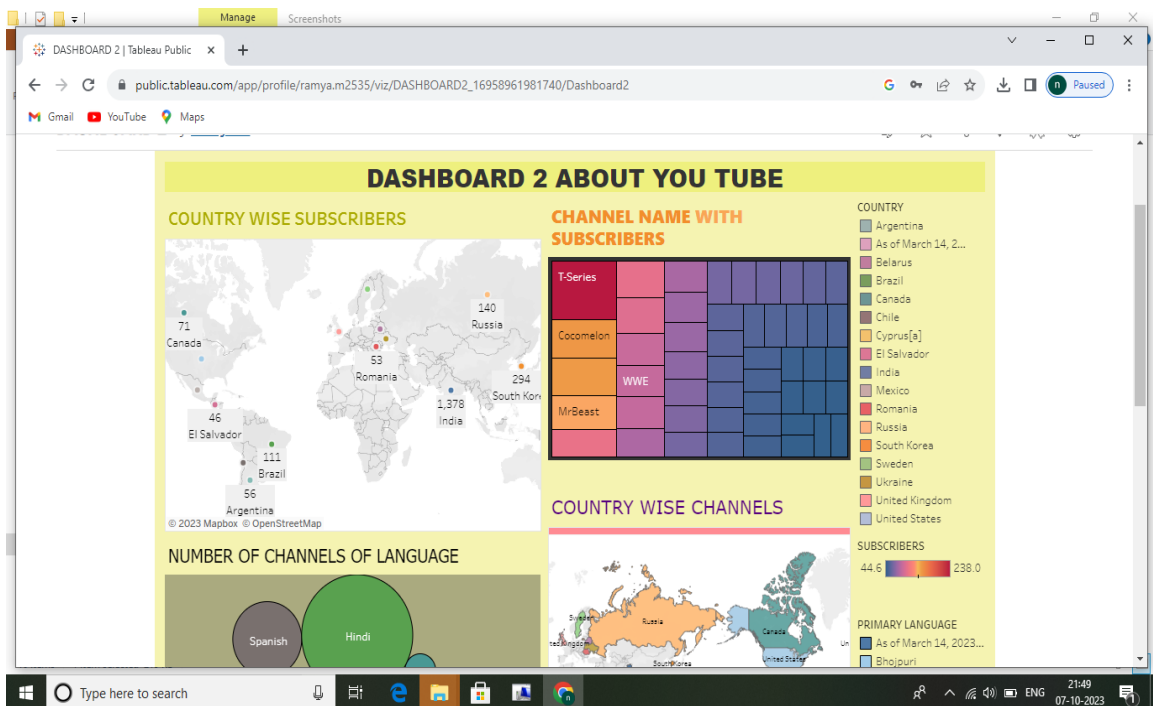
Manage Screenshots

DASHBOARD 2 | Tableau Public ×
+

public.tableau.com/app/profile/ramya.m2535/viz/DASHBOARD2_16958961981740/Dashboard2

Paused

Gmail YouTube Maps

DASHBOARD 2 ABOUT YOU TUBE

COUNTRY WISE SUBSCRIBERS

71
Canada
46
El Salvador
111
Brazil
56
Argentina
53
Romania
1,378
India
140
Russia
294
South Kor
© 2023 Mapbox © OpenStreetMap

CHANNEL NAME WITH SUBSCRIBERS

T-Series
Cocomelon
MrBeast
WWE

COUNTRY
Argentina
As of March 14, 2...
Belarus
Brazil
Canada
Chile
Cyprus[a]
El Salvador
India
Mexico
Romania
Russia
South Korea
Sweden
Ukraine
United Kingdom
United States

SUBSCRIBERS
44.6 238.0

PRIMARY LANGUAGE
As of March 14, 2023...
Bhojpuri

COUNTRY WISE CHANNELS

Sweden
Russia
Canada
United States
South Korea
ted Kingdom

NUMBER OF CHANNELS OF LANGUAGE

Spanish
Hindi

Type here to search

ENG
21:49
07-10-2023